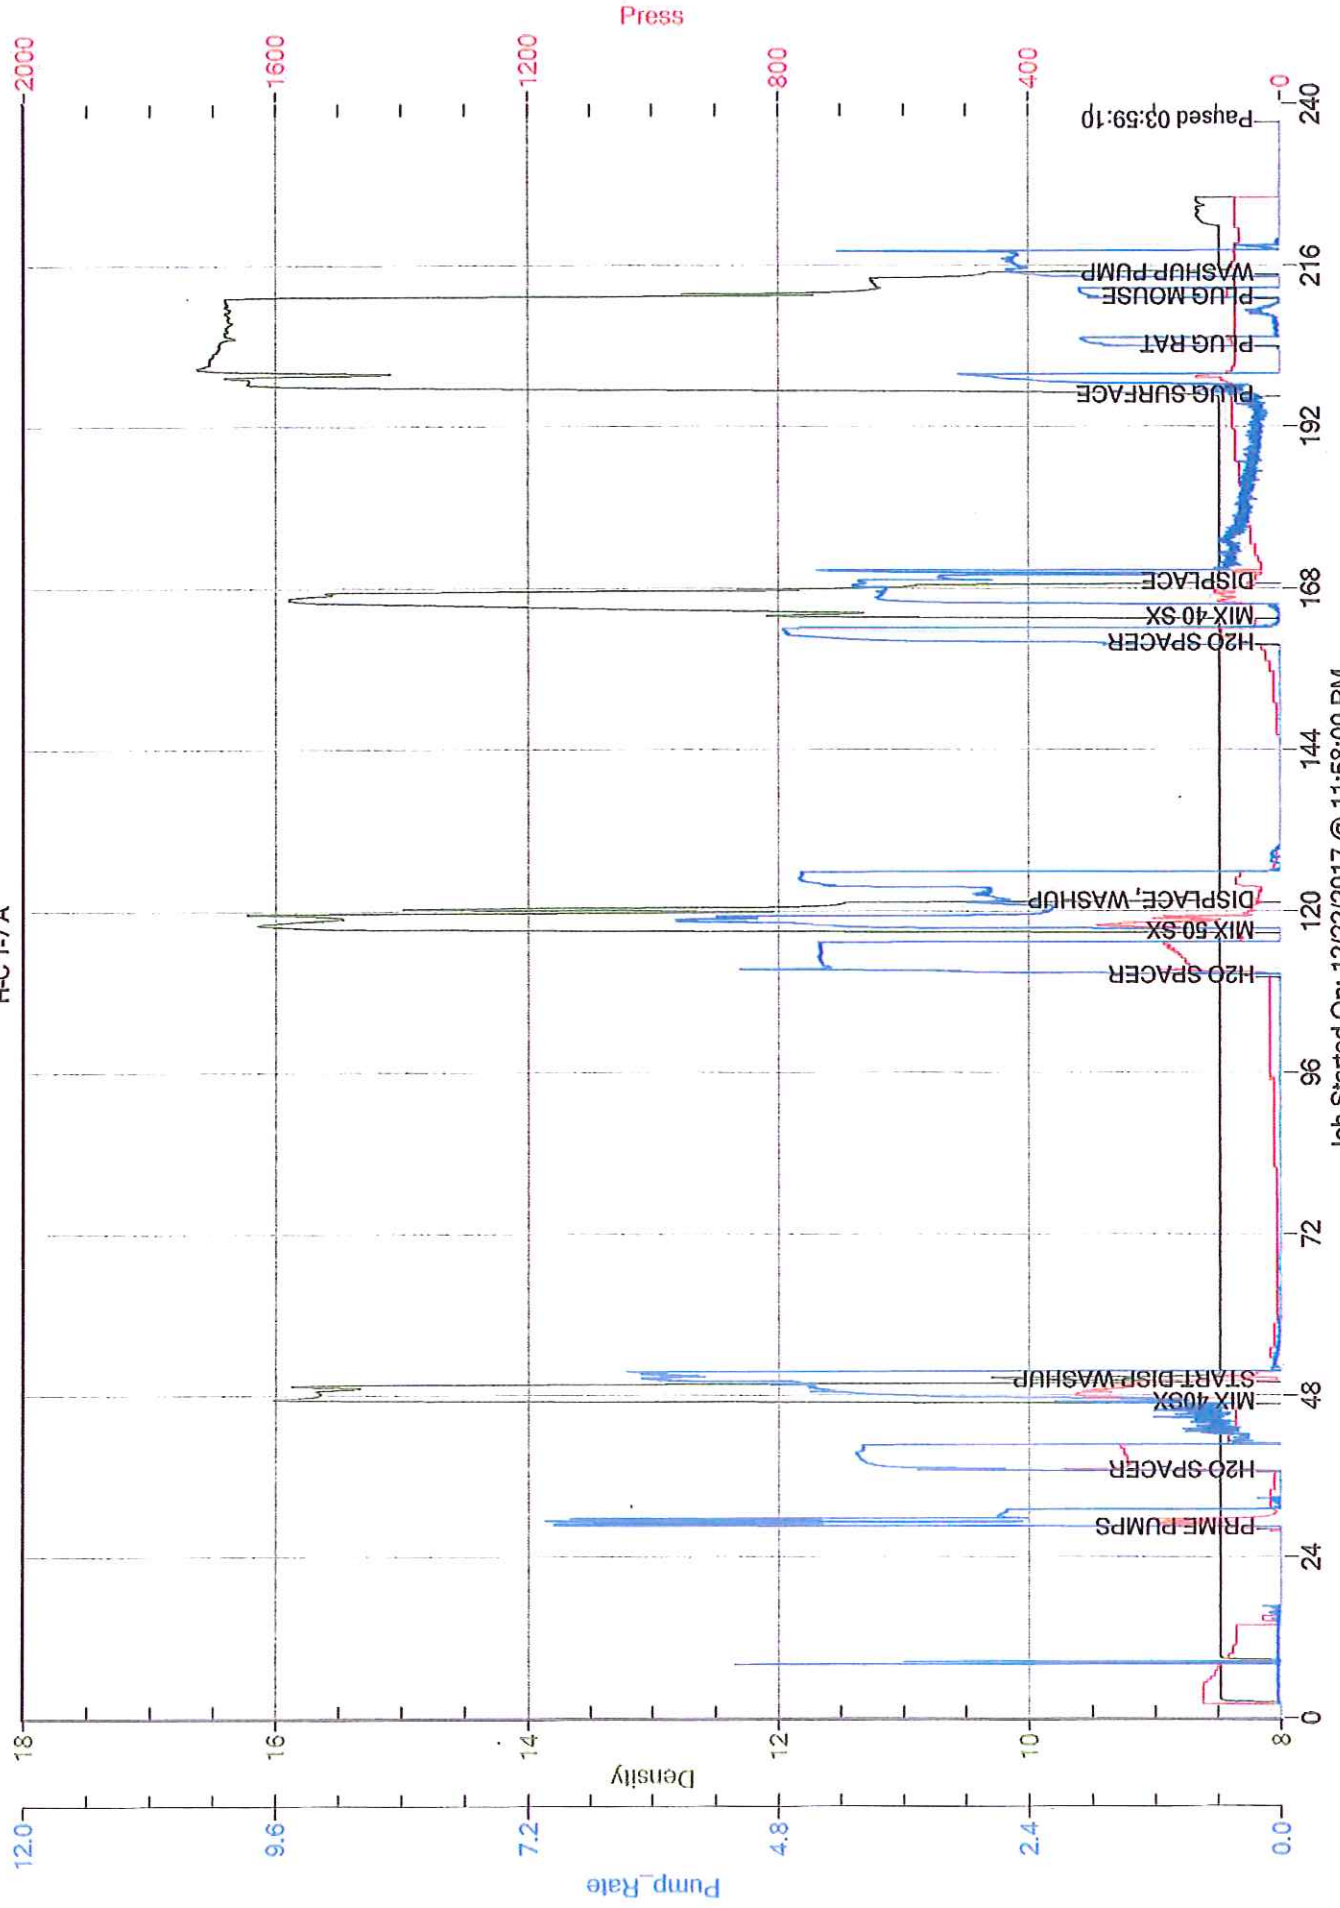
Press
2000
1600
1200
800
400
0
H-C I-7A
Paused 03:59:10
WASHUP PUMP
PLUG MOUSE
PLUG RAT
PLUG SURFACE
DISPLACE
MIX 40 SX
H2O SPACER
DISPLACE, WASHUP
MIX 50 SX
H2O SPACER
START DISP WASHUP
MIX 40SX
H2O SPACER
PRIME PUMPS
0
24
48
72
96
120
144
168
192
216
240
Job Started On: 12/22/2017 @ 11:58:00 PM
18
16
14
12
10
8
Density
12.0
9.6
7.2
4.8
2.4
0.0
Pump_Rate